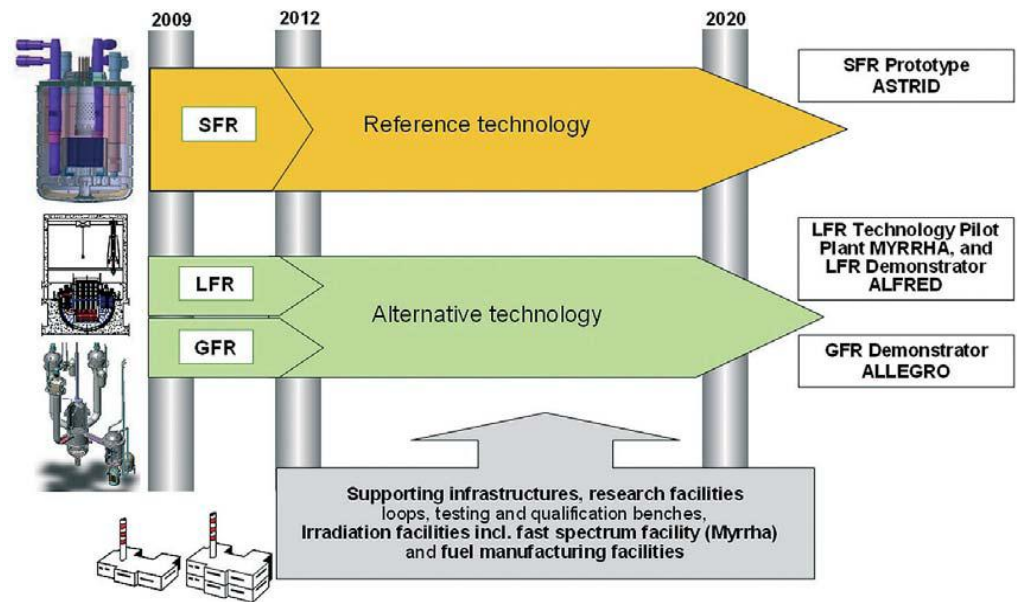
2009

2012

2020

SFR

Reference technology

SFR Prototype ASTRID

LFR

GFR

Alternative technology

LFR Technology Pilot Plant MYRRHA, and LFR Demonstrator ALFRED

GFR Demonstrator ALLEGRO

Supporting infrastructures, research facilities loops, testing and qualification benches, Irradiation facilities incl. fast spectrum facility (Myrrha) and fuel manufacturing facilities